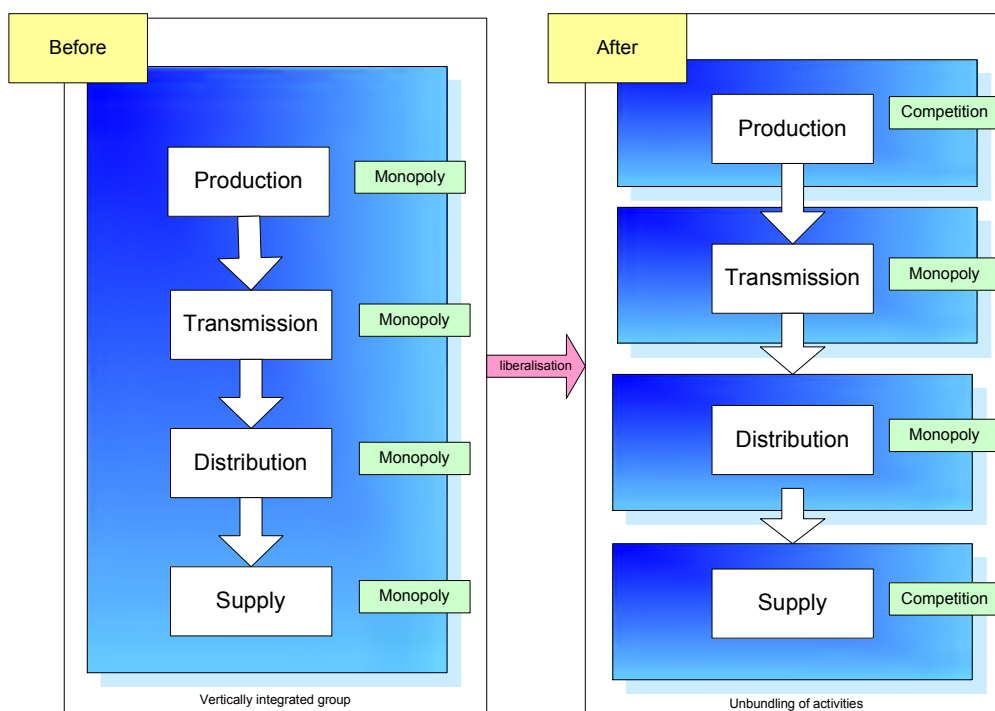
Before

Production

Monopoly

Transmission

Monopoly

Distribution

Monopoly

Supply

Monopoly

Vertically integrated group

liberalisation

After

Production

Competition

Transmission

Monopoly

Distribution

Monopoly

Supply

Competition

Unbundling of activities